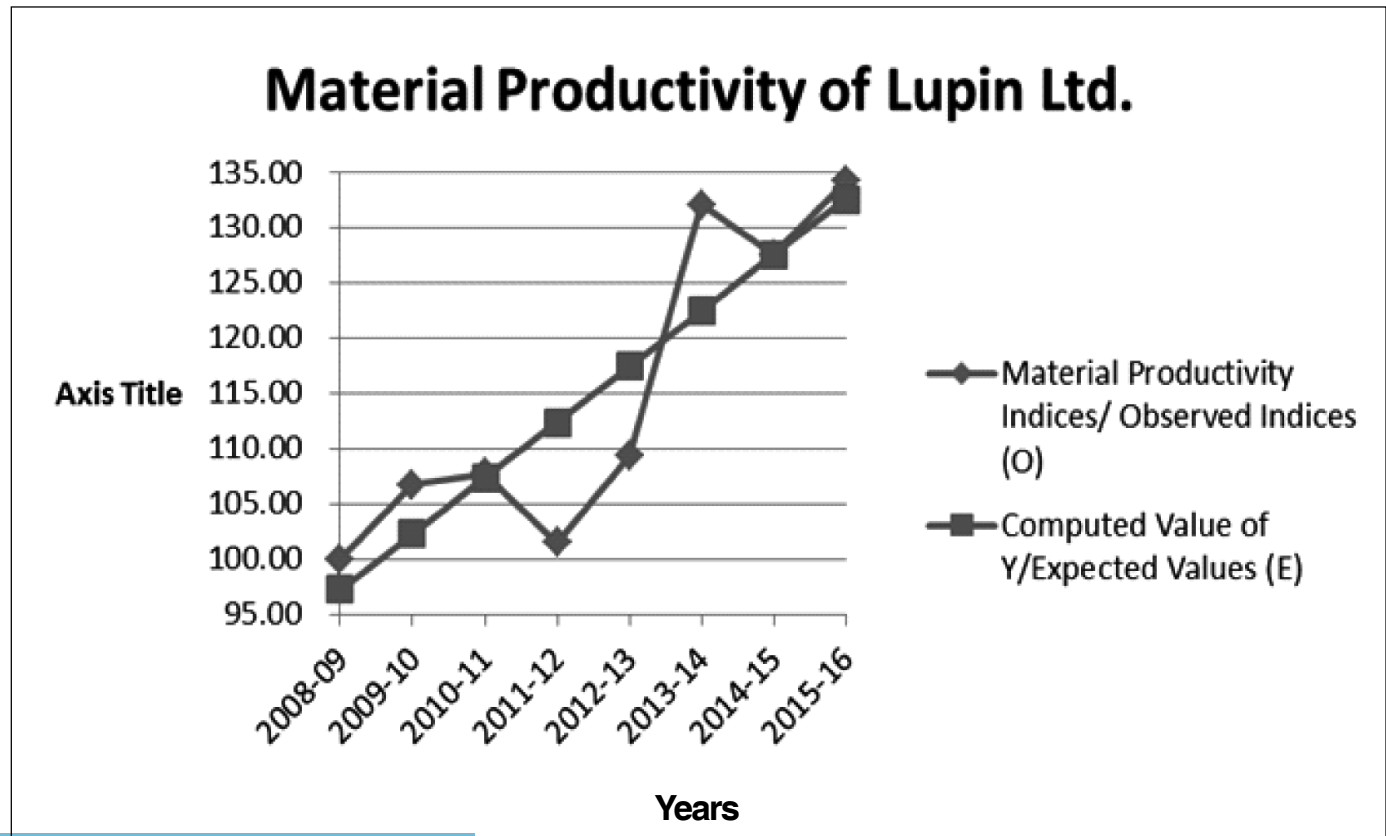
Material Productivity of Lupin Ltd.

Axis Title

135.00
130.00
125.00
120.00
115.00
110.00
105.00
100.00
95.00

2008-09
2009-10
2010-11
2011-12
2012-13
2013-14
2014-15
2015-16

Years

Material Productivity Indices/ Observed Indices (O)

Computed Value of Y/Expected Values (E)